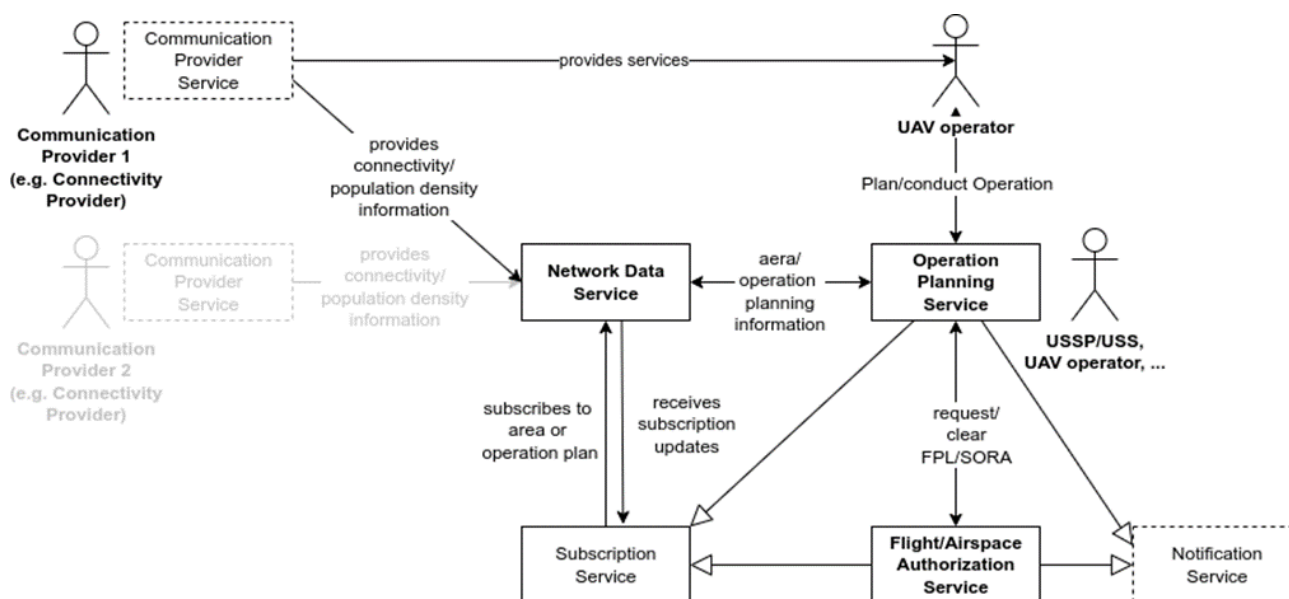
Communication Provider Service

provides services

Communication Provider 1 (e.g. Connectivity Provider)

provides connectivity/ population density information

UAV operator

Plan/conduct Operation

Communication Provider Service

provides connectivity/ population density information

Communication Provider 2 (e.g. Connectivity Provider)

Network Data Service

aera/ operation planning information

Operation Planning Service

USSP/USS, UAV operator, ...

subscribes to area or operation plan

receives subscription updates

request/ clear FPL/SORA

Subscription Service

Flight/Airspace Authorization Service

Notification Service